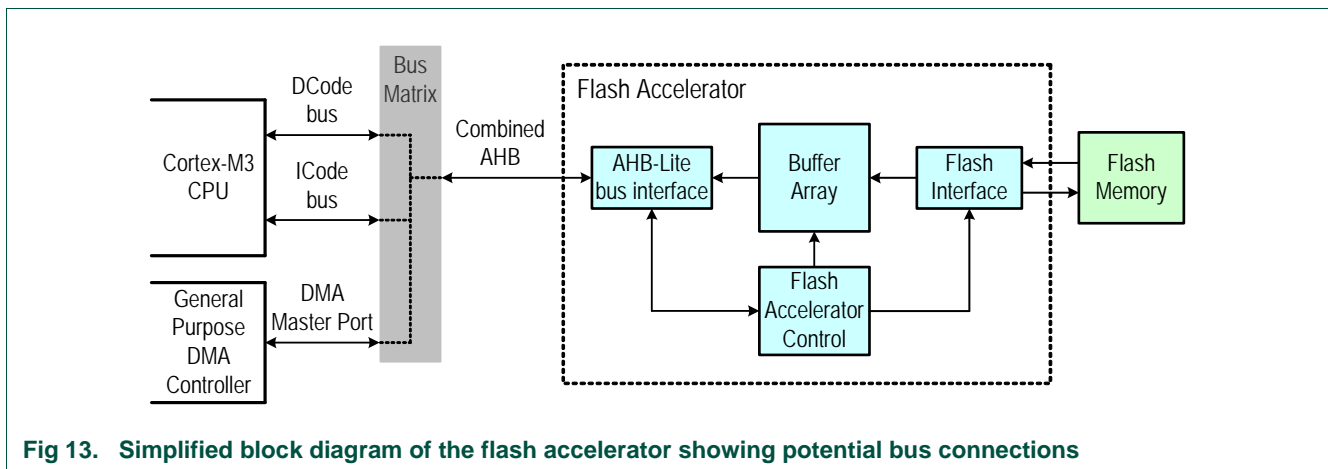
Bus Matrix

DCode bus

Cortex-M3 CPU

ICode bus

General Purpose DMA Controller

DMA Master Port

Combined AHB

Flash Accelerator

AHB-Lite bus interface

Buffer Array

Flash Interface

Flash Memory

Flash Accelerator Control

Fig 13. Simplified block diagram of the flash accelerator showing potential bus connections